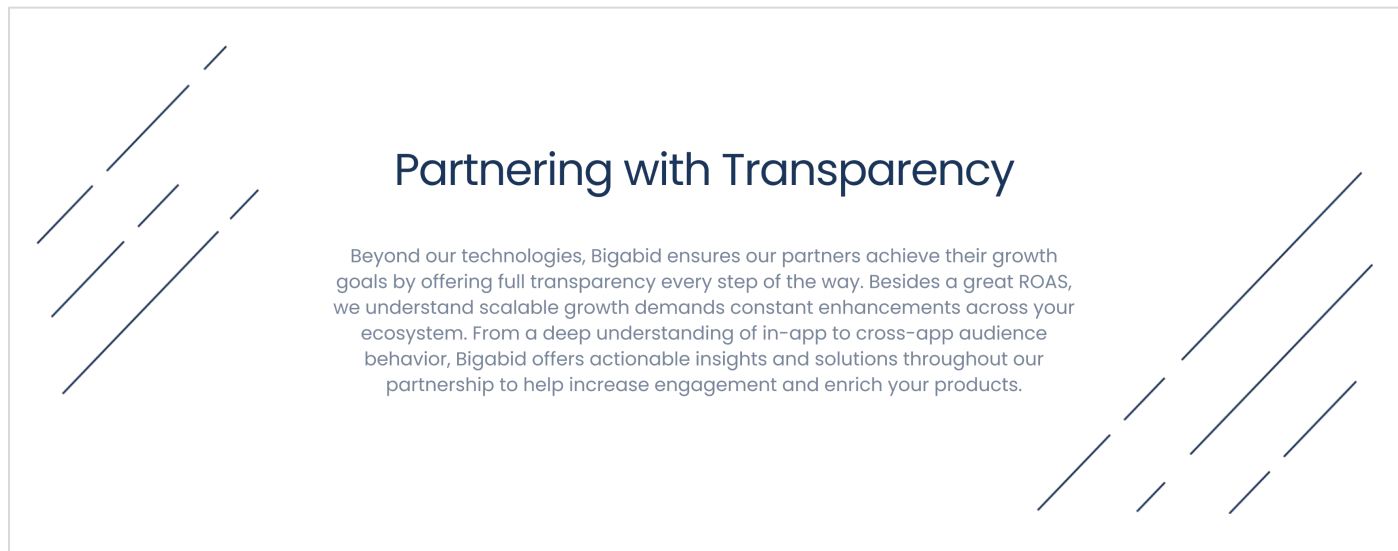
Partnering with Transparency

Beyond our technologies, Bigabid ensures our partners achieve their growth goals by offering full transparency every step of the way. Besides a great ROAS, we understand scalable growth demands constant enhancements across your ecosystem. From a deep understanding of in-app to cross-app audience behavior, Bigabid offers actionable insights and solutions throughout our partnership to help increase engagement and enrich your products.